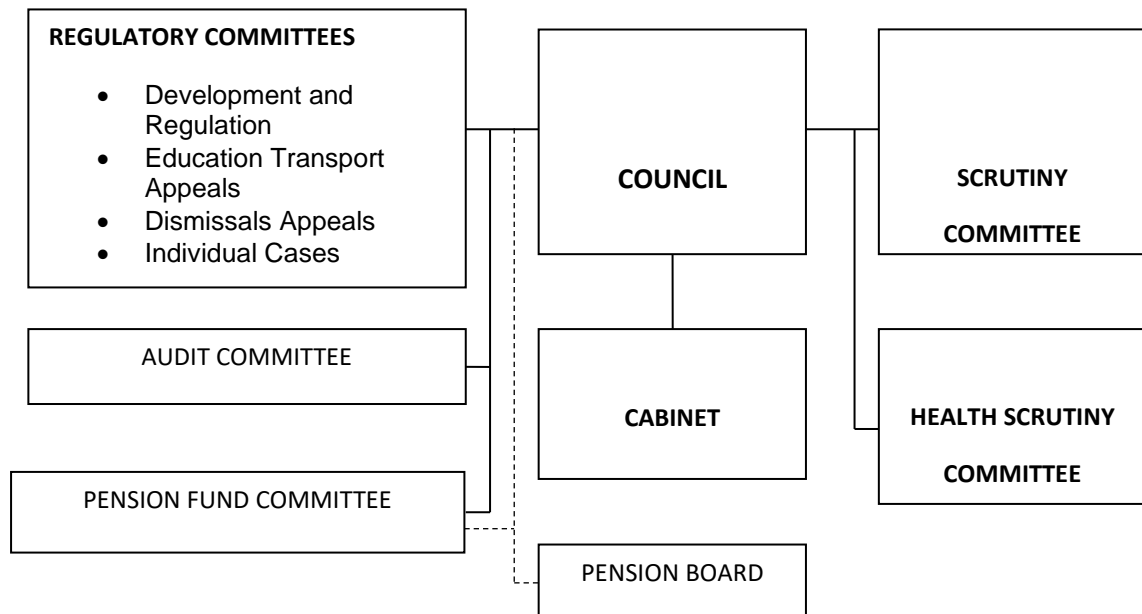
REGULATORY COMMITTEES

- Development and Regulation
- Education Transport Appeals
- Dismissals Appeals
- Individual Cases

COUNCIL

SCRUTINY COMMITTEE

AUDIT COMMITTEE

CABINET

HEALTH SCRUTINY COMMITTEE

PENSION FUND COMMITTEE

PENSION BOARD